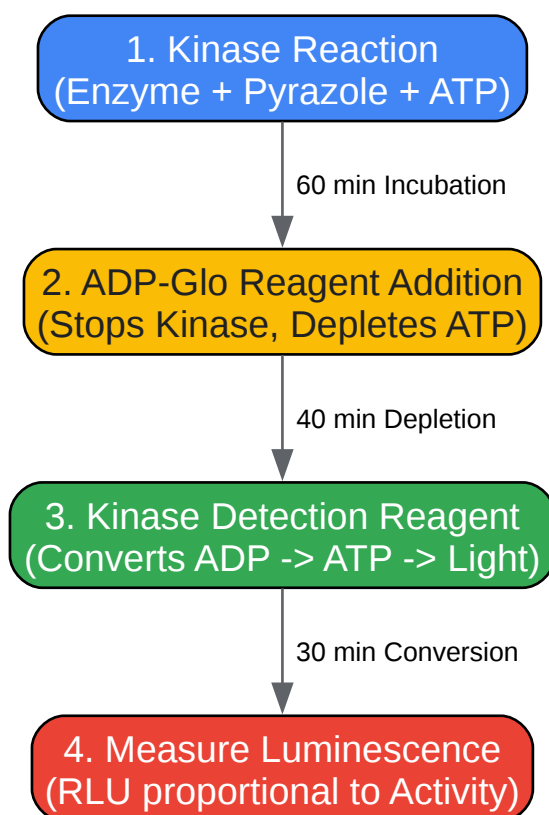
1. Kinase Reaction
(Enzyme + Pyrazole + ATP)

60 min Incubation

2. ADP-Glo Reagent Addition
(Stops Kinase, Depletes ATP)

40 min Depletion

3. Kinase Detection Reagent
(Converts ADP -> ATP -> Light)

30 min Conversion

4. Measure Luminescence
(RLU proportional to Activity)